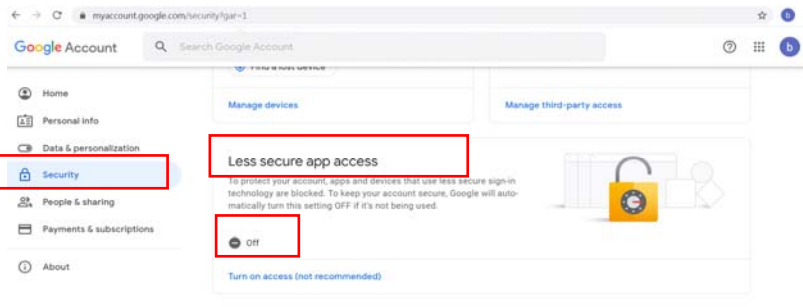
myaccount.google.com/security?gar=1

b

Google Account

Search Google Account

b

Home

Personal info

Data & personalization

Security

People & sharing

Payments & subscriptions

About

Find a lost device

Manage devices

Manage third-party access

Less secure app access

To protect your account, apps and devices that use less secure sign-in technology are blocked. To keep your account secure, Google will automatically turn this setting OFF if it's not being used.

Off

Turn on access (not recommended)